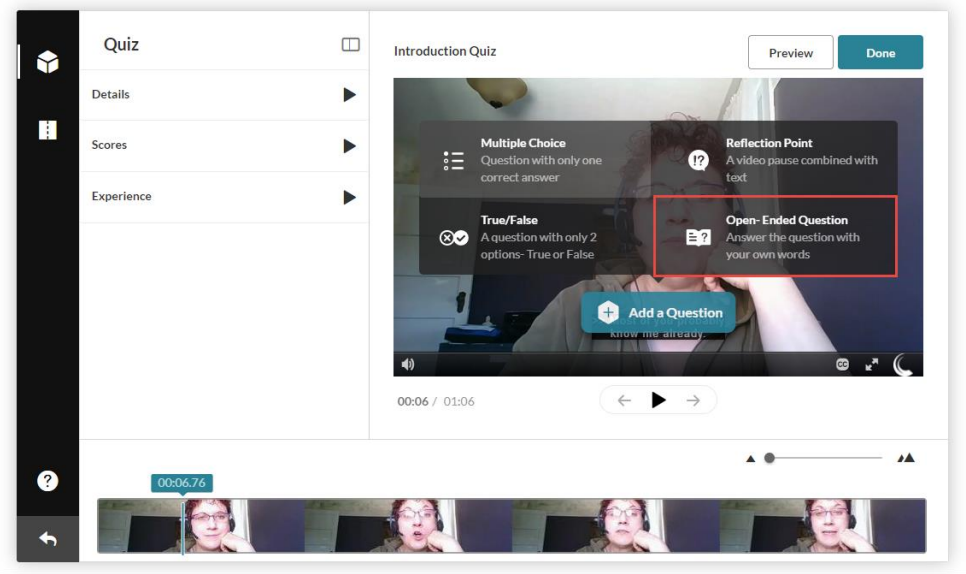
Quiz

Details

Scores

Experience

Introduction Quiz

Preview

Done

Multiple Choice
Question with only one correct answer

Reflection Point
A video pause combined with text

True/False
A question with only 2 options- True or False

Open- Ended Question
Answer the question with your own words

Add a Question

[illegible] know me already.

00:06 / 01:06

00:06.76